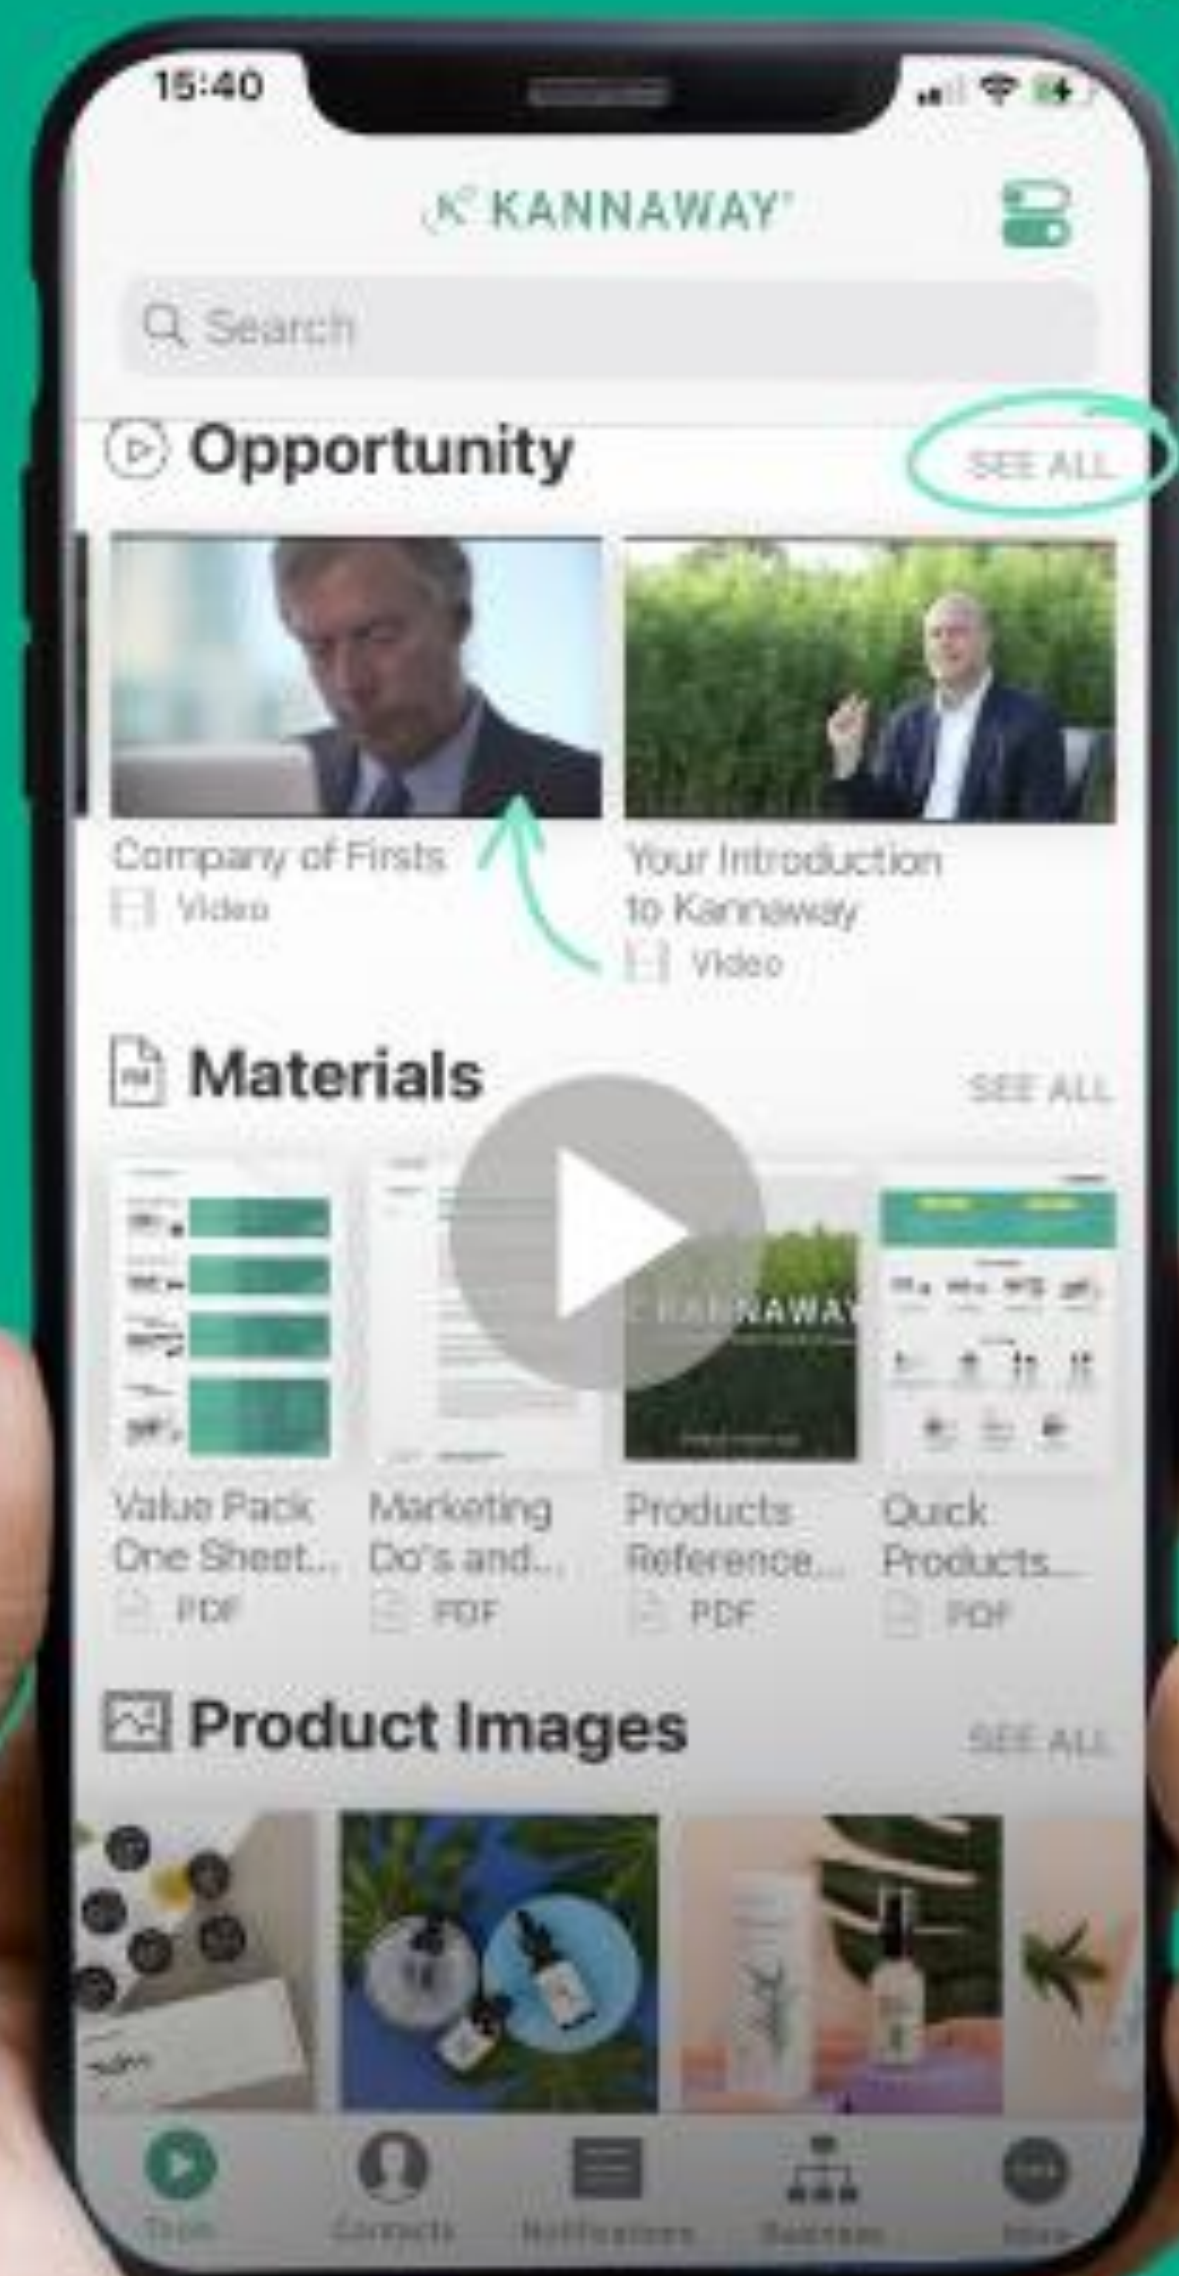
15:40

KANNAWAY

Search

Opportunity SEE ALL

Company of Firsts
Video

Your Introduction to Kannaway
Video

Materials SEE ALL

KANNAWAY

Value Pack One Sheet...
PDF

Marketing Do's and...
PDF

Products Reference...
PDF

Quick Products...
PDF

Product Images SEE ALL

Tools Contacts Notifications Business More